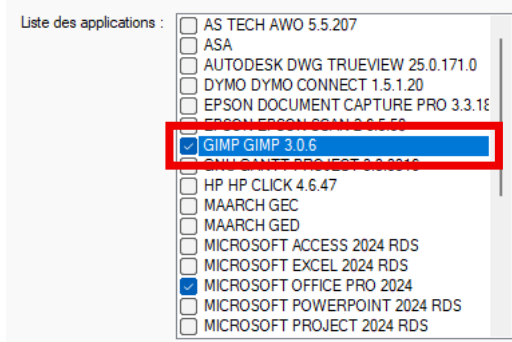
Liste des applications :

AS TECH AWO 5.5.207
ASA
AUTODESK DWG TRUEVIEW 25.0.171.0
DYMO DYMO CONNECT 1.5.1.20
EPSON DOCUMENT CAPTURE PRO 3.3.1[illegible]
EPSON EPSON SCAN 2 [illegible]
GIMP GIMP 3.0.6
GNU GANTT PROJECT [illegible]
HP HP CLICK 4.6.47
MAARCH GEC
MAARCH GED
MICROSOFT ACCESS 2024 RDS
MICROSOFT EXCEL 2024 RDS
MICROSOFT OFFICE PRO 2024
MICROSOFT POWERPOINT 2024 RDS
MICROSOFT PROJECT 2024 RDS